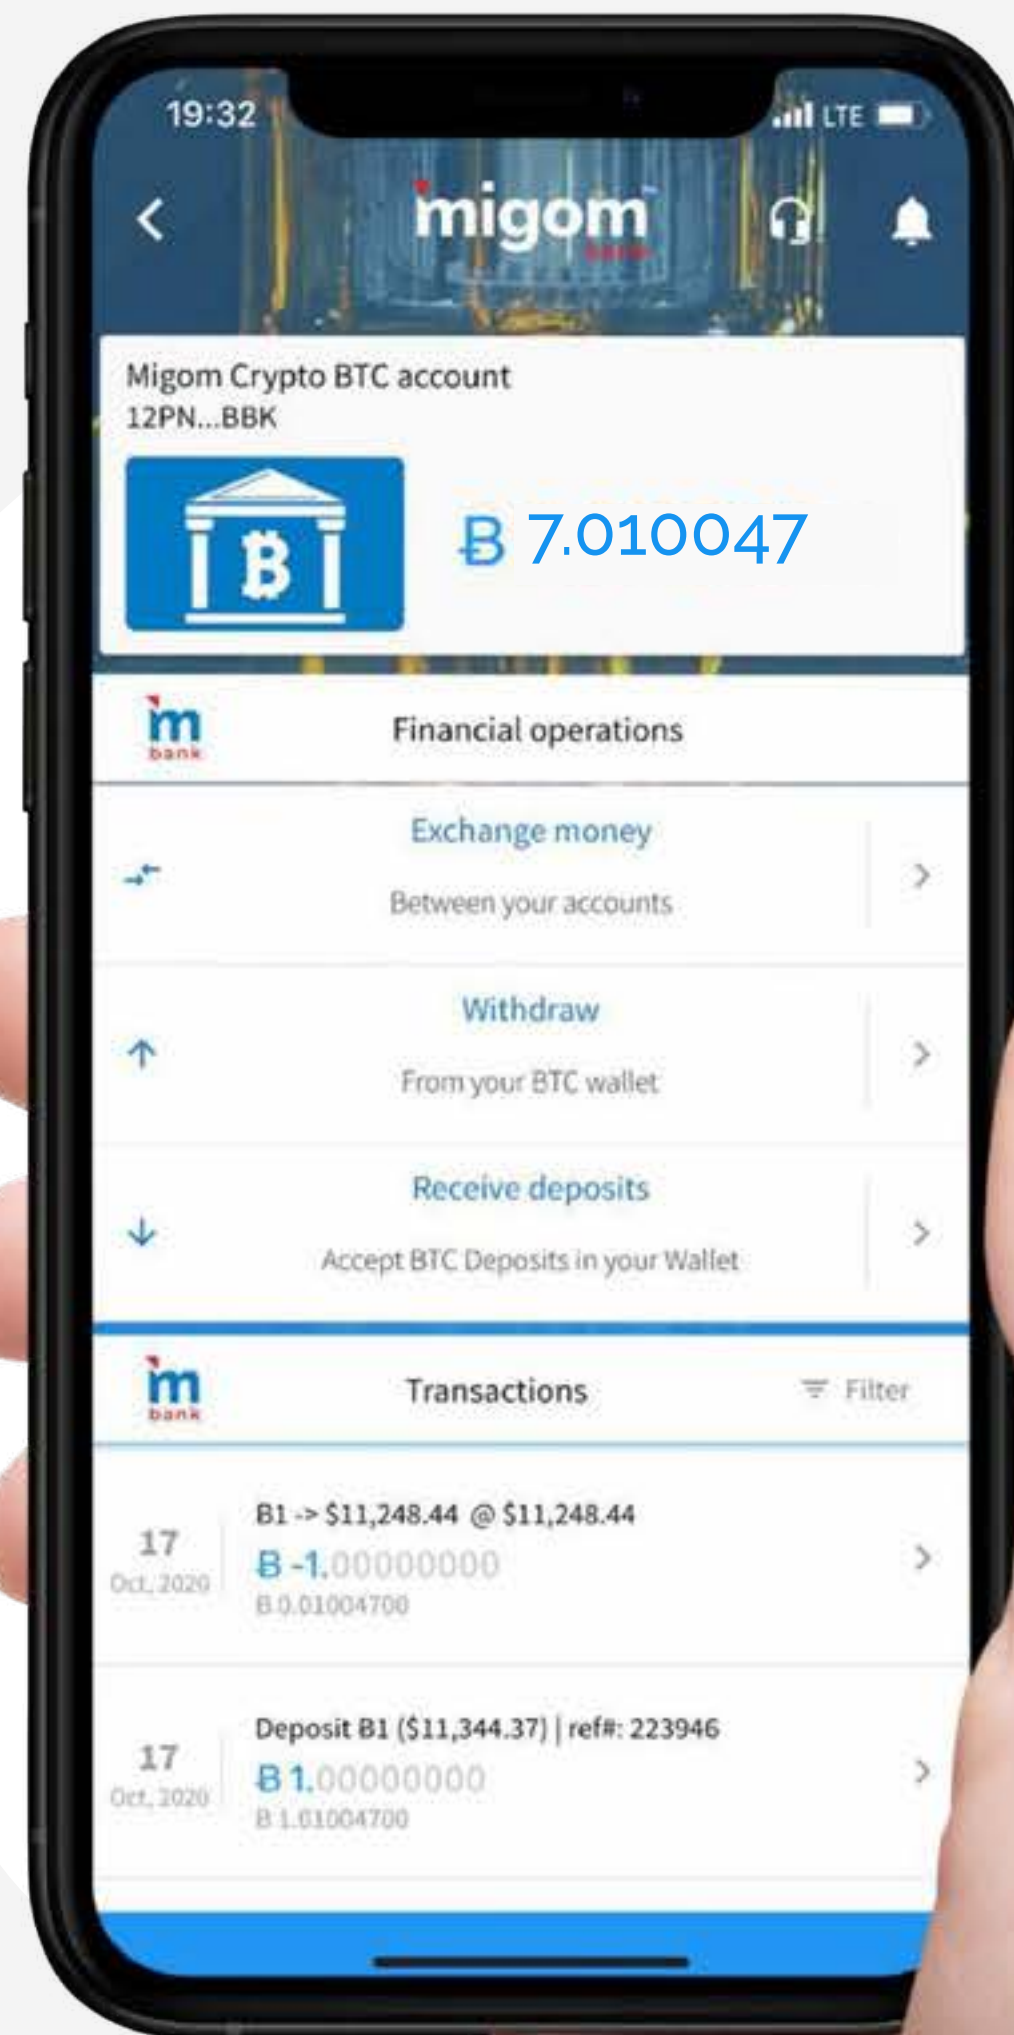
19:32
LTE

migom
bank

Migom Crypto BTC account
12PN...BBK

B

B 7.010047

m
bank
Financial operations

Exchange money
Between your accounts

Withdraw
From your BTC wallet

Receive deposits
Accept BTC Deposits in your Wallet

m
bank
Transactions
Filter

17
Oct, 2020
B1 -> $11,248.44 @ $11,248.44
B -1.00000000
B 0.01004700

17
Oct, 2020
Deposit B1 ($11,344.37) | ref#: 223946
B 1.00000000
B 1.01004700